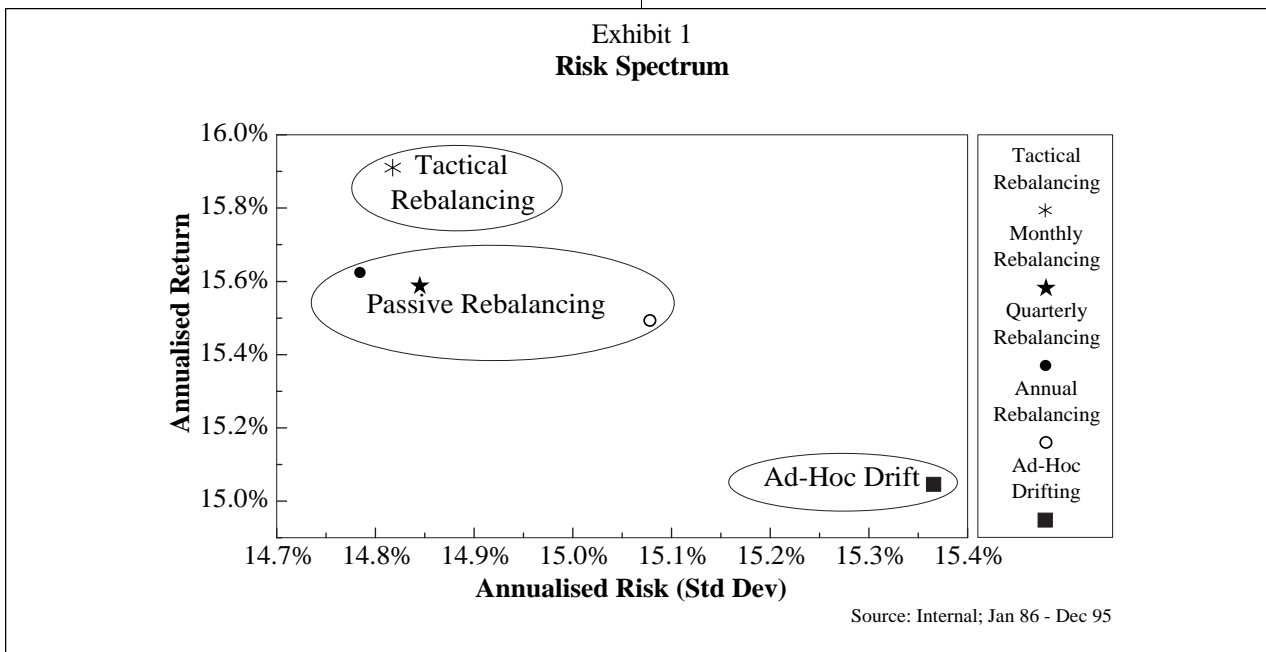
Exhibit 1
**Risk Spectrum**

Annualised Return

16.0%
15.8%
15.6%
15.4%
15.2%
15.0%

Tactical Rebalancing

Passive Rebalancing

Ad-Hoc Drift

14.7% 14.8% 14.9% 15.0% 15.1% 15.2% 15.3% 15.4%

Annualised Risk (Std Dev)

Tactical Rebalancing
Monthly Rebalancing
Quarterly Rebalancing
Annual Rebalancing
Ad-Hoc Drifting

Source: Internal; Jan 86 - Dec 95